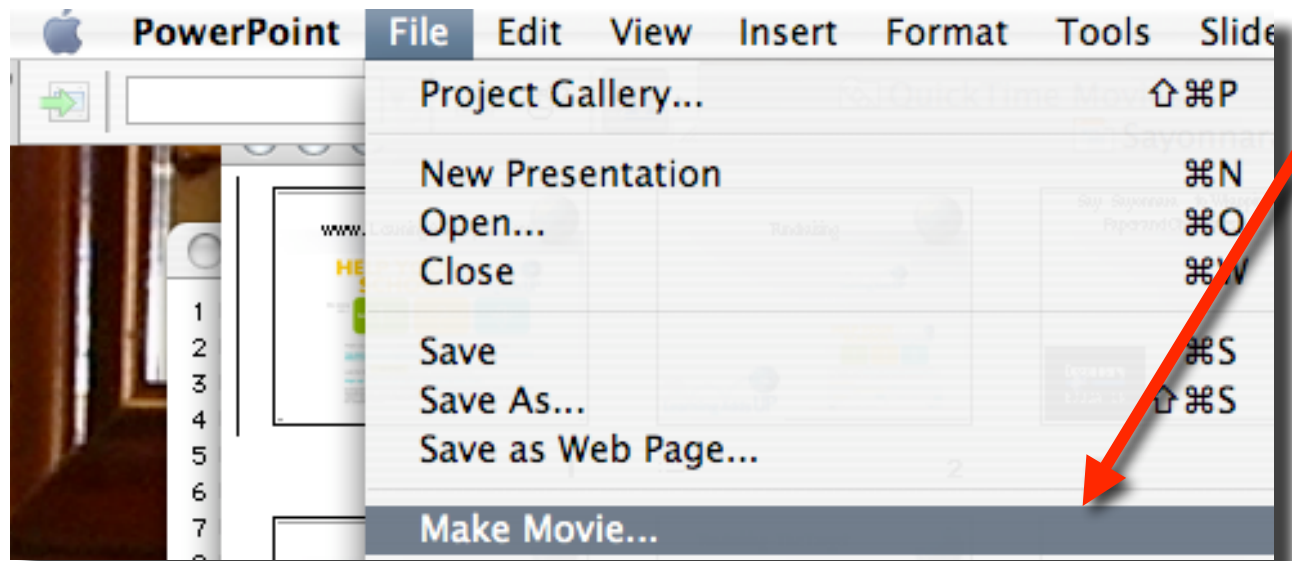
PowerPoint File Edit View Insert Format Tools Slide

Project Gallery... ⇧⌘P

New Presentation ⌘N
Open... ⌘O
Close ⌘W

Save ⌘S
Save As... ⇧⌘S
Save as Web Page...

Make Movie...

1
2
3
4
5
6
7

www.

QuickTime Movie
Sayonnara

2